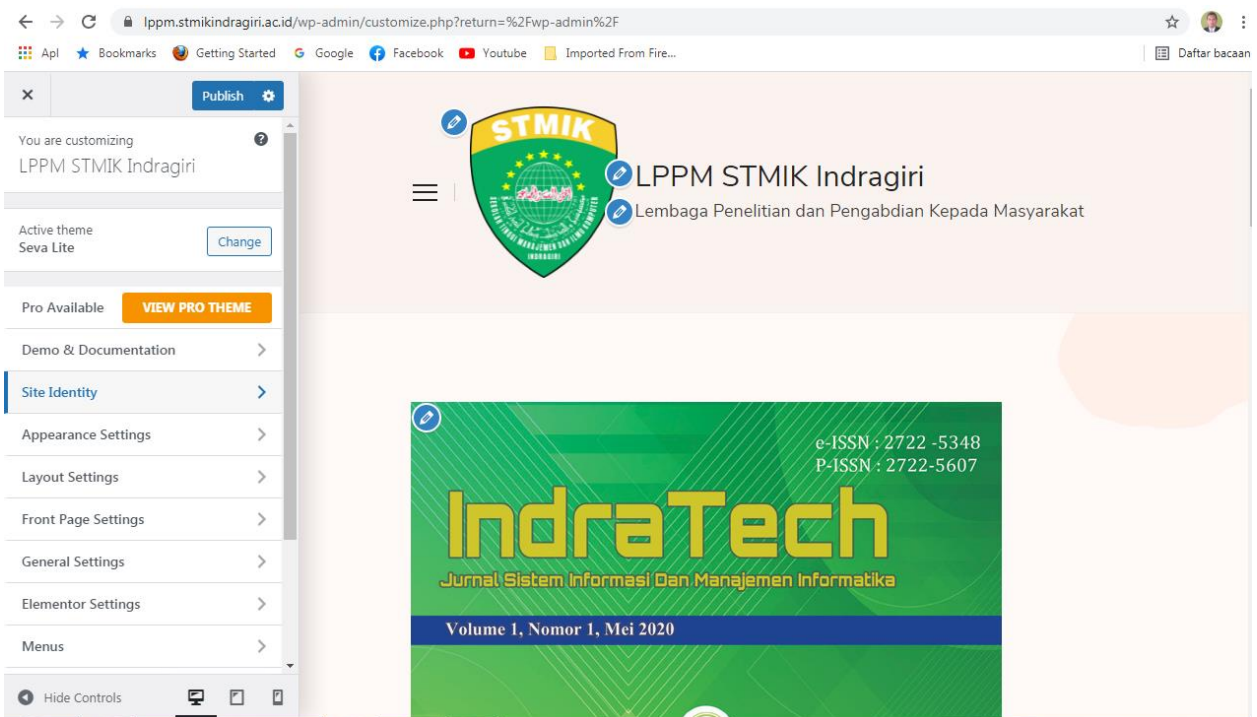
lppm.stmikindragiri.ac.id/wp-admin/customize.php?return=%2Fwp-admin%2F

Apl Bookmarks Getting Started Google Facebook Youtube Imported From Fire... Daftar bacaan

×

Publish

You are customizing
LPPM STMIK Indragiri

Active theme
Seva Lite

Change

Pro Available VIEW PRO THEME

Demo & Documentation

Site Identity

Appearance Settings

Layout Settings

Front Page Settings

General Settings

Elementor Settings

Menus

Hide Controls

STMIK

INDRAGIRI

LPPM STMIK Indragiri

Lembaga Penelitian dan Pengabdian Kepada Masyarakat

e-ISSN : 2722 -5348
P-ISSN : 2722-5607

IndraTech

Jurnal Sistem Informasi Dan Manajemen Informatika

Volume 1, Nomor 1, Mei 2020